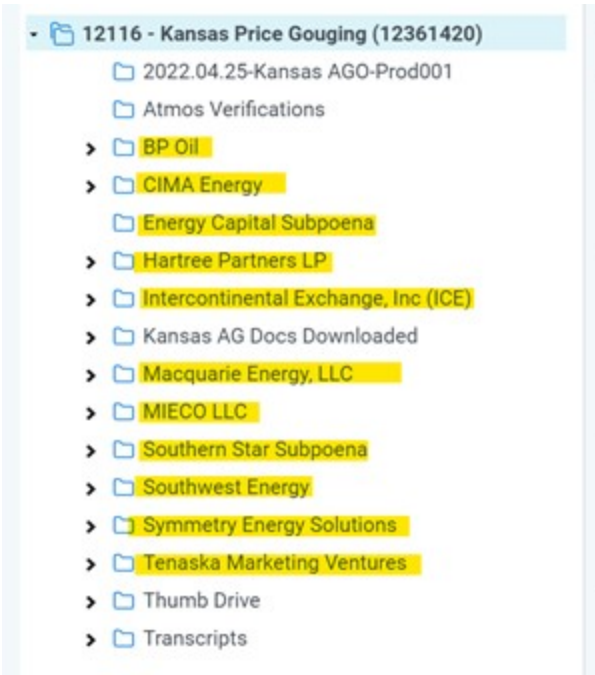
12116 - Kansas Price Gouging (12361420)

2022.04.25-Kansas AGO-Prod001

Atmos Verifications

BP Oil

CIMA Energy

Energy Capital Subpoena

Hartree Partners LP

Intercontinental Exchange, Inc (ICE)

Kansas AG Docs Downloaded

Macquarie Energy, LLC

MIECO LLC

Southern Star Subpoena

Southwest Energy

Symmetry Energy Solutions

Tenaska Marketing Ventures

Thumb Drive

Transcripts